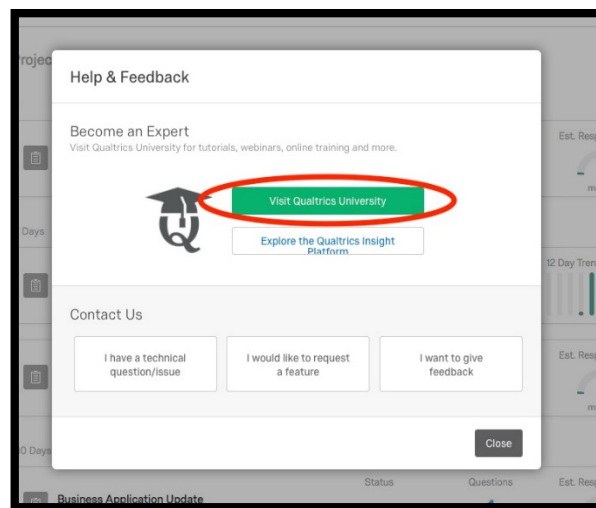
rojec

Help & Feedback

Become an Expert

Visit Qualtrics University for tutorials, webinars, online training and more.

Visit Qualtrics University

Explore the Qualtrics Insight Platform

Contact Us

I have a technical question/issue

I would like to request a feature

I want to give feedback

Close

Est. Resp

Days

12 Day Tren

Est. Resp

0 Days

Status

Questions

Est. Resp

Business Application Update